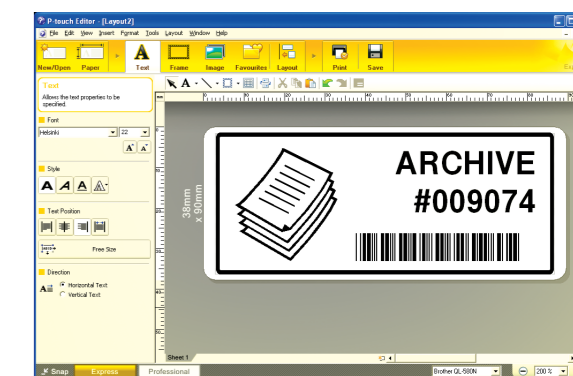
P-touch Editor - [Layout2]

File Edit View Insert Format Tools Layout Window Help

New/Open Paper Text Frame Image Favourites Layout Print Save

Text
Allows the text properties to be specified.

Font
Helsinki 22

Style

Text Position

Free Size

Direction
Horizontal Text
Vertical Text

38mm x 90mm

ARCHIVE
#009074

Sheet 1

Snap Express Professional

Brother QL-580N

200 %